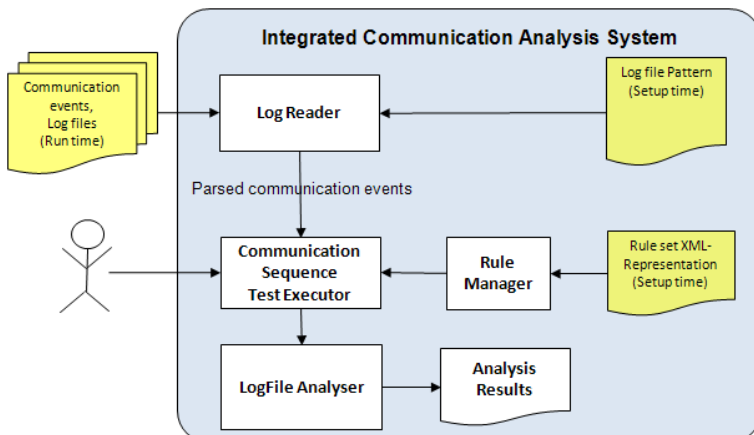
Integrated Communication Analysis System

Communication events, Log files (Run time)

Log Reader

Log file Pattern (Setup time)

Parsed communication events

Communication Sequence Test Executor

Rule Manager

Rule set XML-Representation (Setup time)

LogFile Analyser

Analysis Results